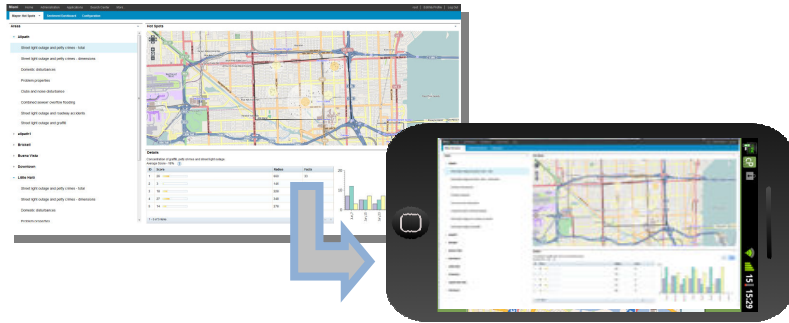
Areas

Allpath

Street light outage and petty crimes - total

Street light outage and petty crimes - dimensions

Domestic disturbances

Problems properties

Costs and noise disturbance

Combined sewer overflow flooding

Street light outage and roadway accidents

Street light outage and graffiti

Allpath1

Brickell

Buena Vista

Downtown

Little Haiti

Street light outage and petty crimes - total

Street light outage and petty crimes - dimensions

Domestic disturbances

Problems properties

Hot Spots

Details

| ID | Score | Status | Facts |
|---|---|---|---|
| 1 | | | |
| 2 | | | |
| 3 | | | |
| 4 | | | |
| 5 | | | |

15:29